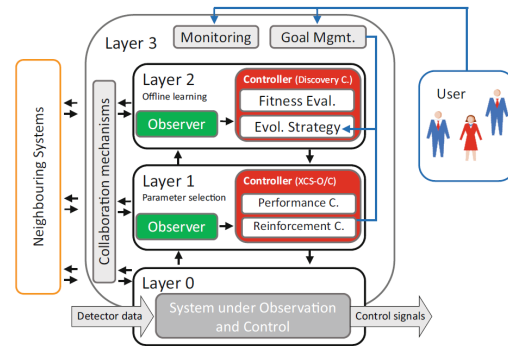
Layer 3
Monitoring
Goal Mgmt.
User
Neighbouring Systems
Collaboration mechanisms
Layer 2
Offline learning
Controller (Discovery C.)
Fitness Eval.
Observer
Evol. Strategy
Layer 1
Parameter selection
Controller (XCS-O/C)
Performance C.
Observer
Reinforcement C.
Layer 0
Detector data
System under Observation and Control
Control signals